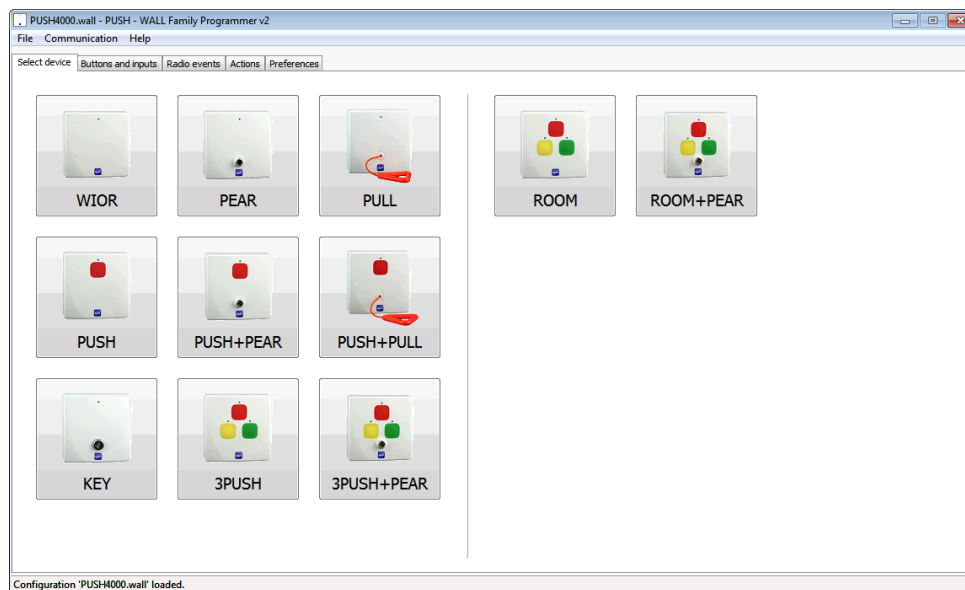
PUSH4000.wall - PUSH - WALL Family Programmer v2

File Communication Help

Select device | Buttons and inputs | Radio events | Actions | Preferences

WIOR

PEAR

PULL

ROOM

ROOM+PEAR

PUSH

PUSH+PEAR

PUSH+PULL

KEY

3PUSH

3PUSH+PEAR

Configuration 'PUSH4000.wall' loaded.